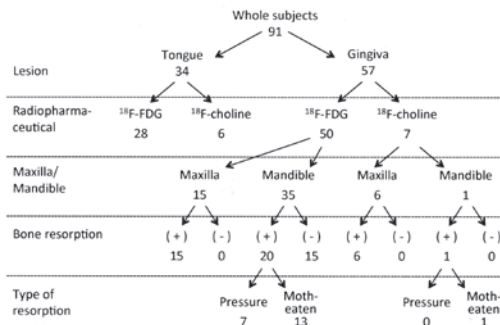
Whole subjects
91

Lesion
Tongue
34
Gingiva
57

Radiopharmaceutical
$^{18}$F-FDG
28
$^{18}$F-choline
6
$^{18}$F-FDG
50
$^{18}$F-choline
7

Maxilla/Mandible
Maxilla
15
Mandible
35
Maxilla
6
Mandible
1

Bone resorption
(+)
15
(-)
0
(+)
20
(-)
15
(+)
6
(-)
0
(+)
1
(-)
0

Type of resorption
Pressure
7
Motheaten
13
Pressure
0
Motheaten
1